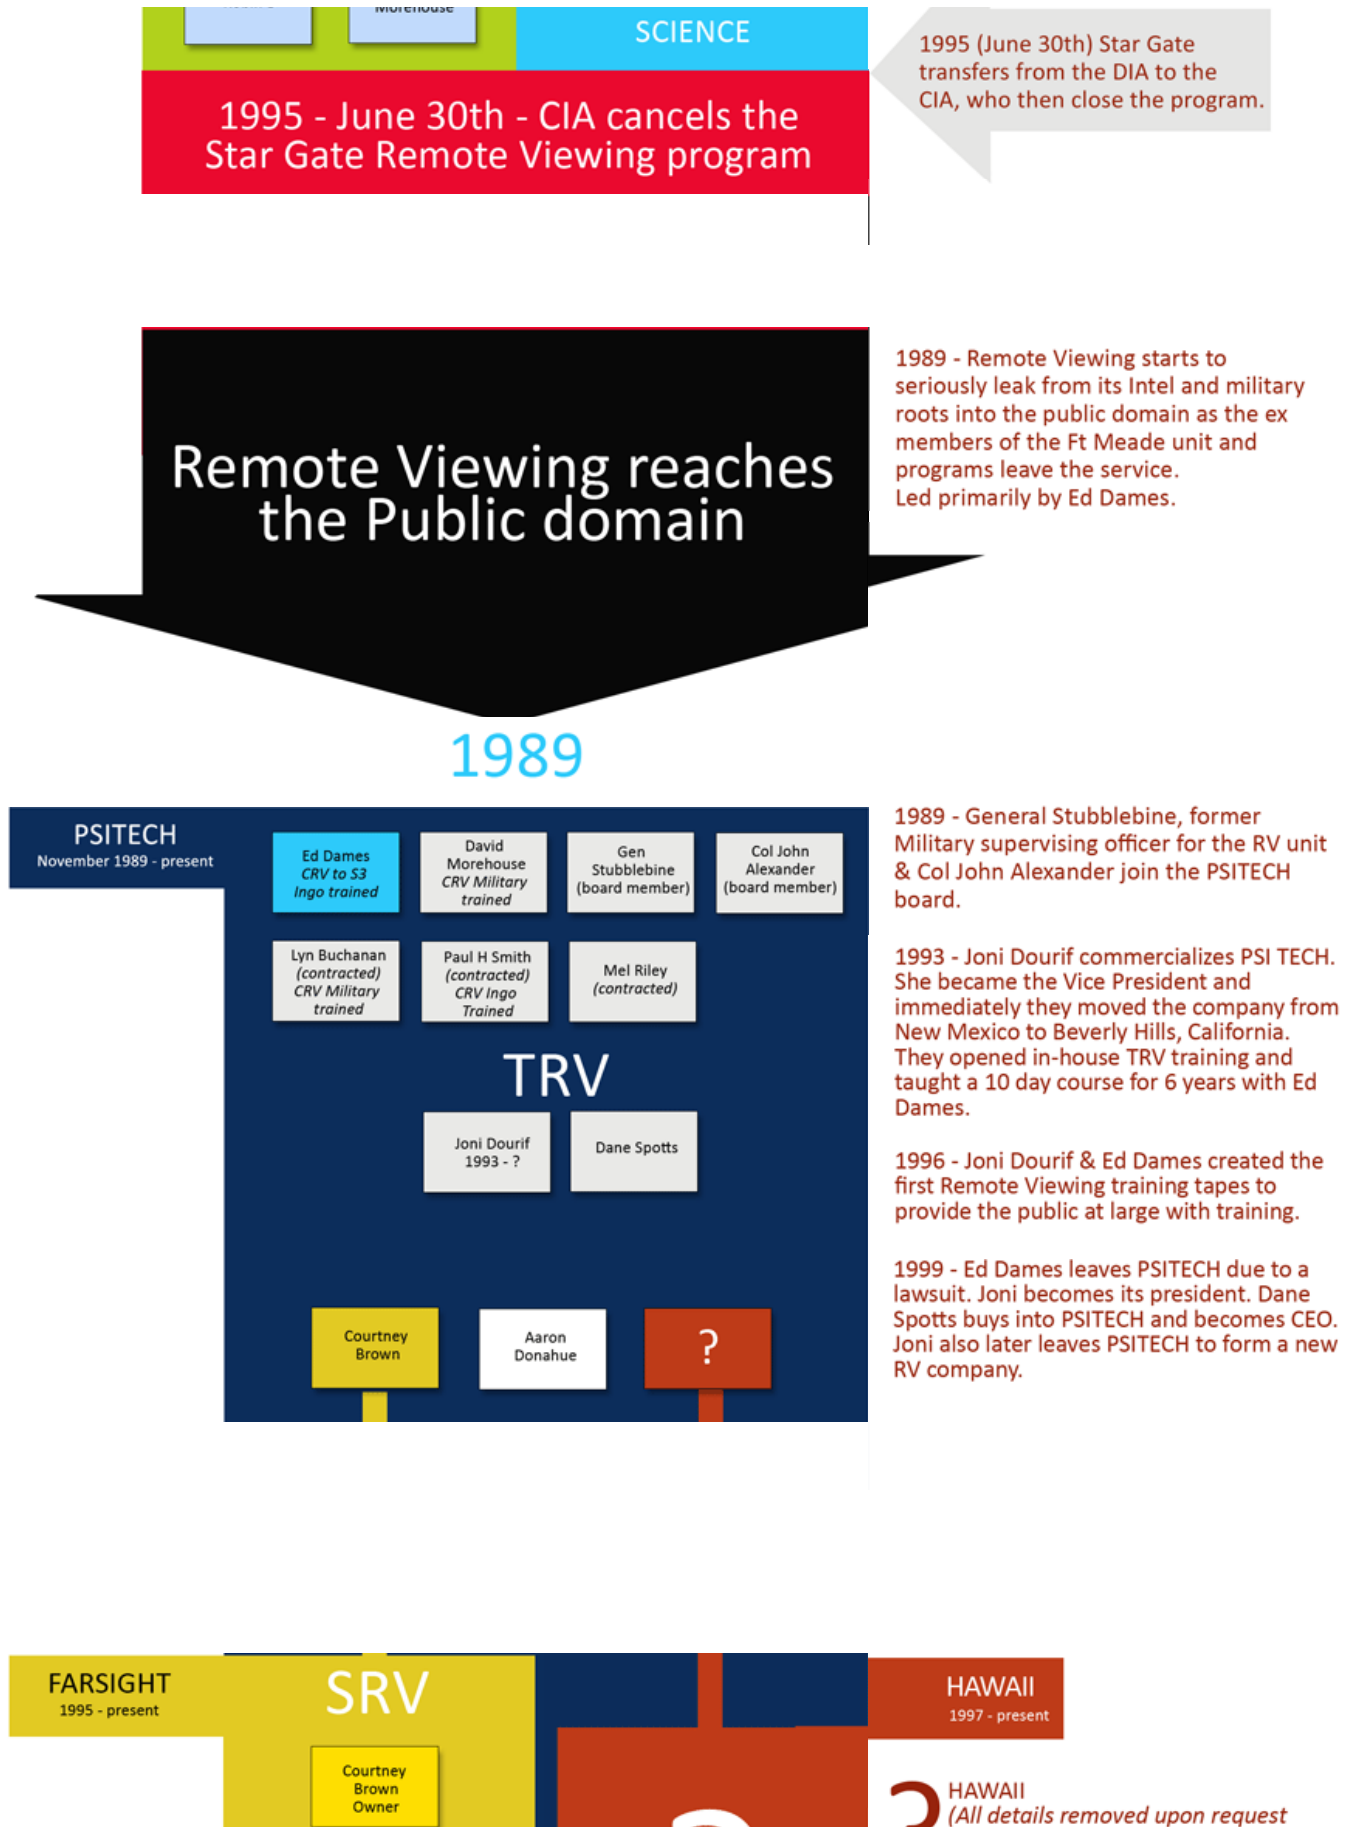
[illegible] Morehouse

SCIENCE

1995 - June 30th - CIA cancels the Star Gate Remote Viewing program

1995 (June 30th) Star Gate transfers from the DIA to the CIA, who then close the program.

Remote Viewing reaches the Public domain

1989 - Remote Viewing starts to seriously leak from its Intel and military roots into the public domain as the ex members of the Ft Meade unit and programs leave the service.
Led primarily by Ed Dames.

1989

PSITECH
November 1989 - present

Ed Dames
CRV to S3
Ingo trained

David Morehouse
CRV Military trained

Gen Stubblebine
(board member)

Col John Alexander
(board member)

Lyn Buchanan
(contracted)
CRV Military trained

Paul H Smith
(contracted)
CRV Ingo Trained

Mel Riley
(contracted)

TRV

Joni Dourif
1993 - ?

Dane Spotts

Courtney Brown

Aaron Donahue

?

1989 - General Stubblebine, former Military supervising officer for the RV unit & Col John Alexander join the PSITECH board.

1993 - Joni Dourif commercializes PSI TECH. She became the Vice President and immediately they moved the company from New Mexico to Beverly Hills, California. They opened in-house TRV training and taught a 10 day course for 6 years with Ed Dames.

1996 - Joni Dourif & Ed Dames created the first Remote Viewing training tapes to provide the public at large with training.

1999 - Ed Dames leaves PSITECH due to a lawsuit. Joni becomes its president. Dane Spotts buys into PSITECH and becomes CEO. Joni also later leaves PSITECH to form a new RV company.

FARSIGHT
1995 - present

SRV

Courtney Brown Owner

HAWAII
1997 - present

?

HAWAII
(All details removed upon request